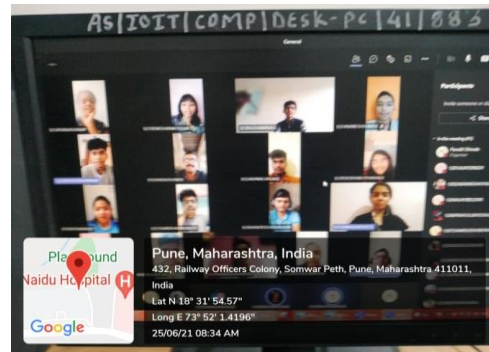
AS|IOIT|COMP|DESK-PC|41|883

General

Participants

Playground

Naidu Hospital

Google

Pune, Maharashtra, India

432, Railway Officers Colony, Somwar Peth, Pune, Maharashtra 411011, India

Lat N 18° 31' 54.57"

Long E 73° 52' 1.4196"

25/06/21 08:34 AM